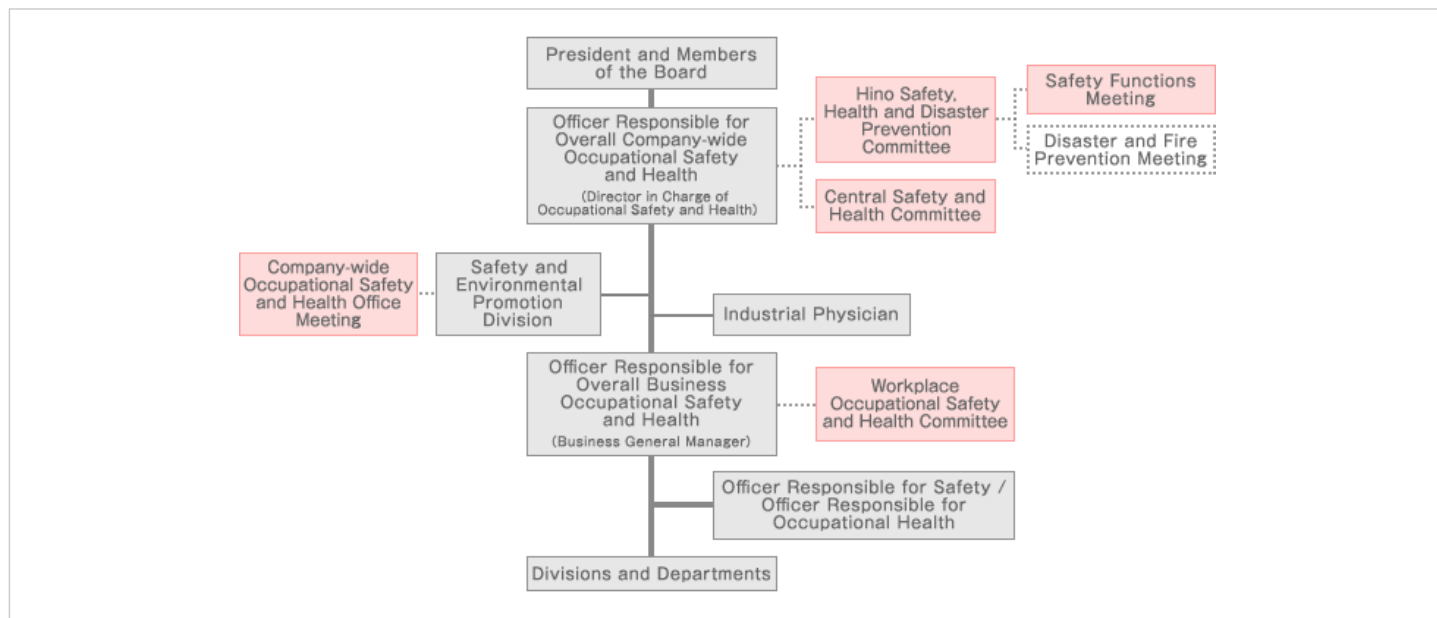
President and Members of the Board

Officer Responsible for Overall Company-wide Occupational Safety and Health
(Director in Charge of Occupational Safety and Health)

Hino Safety, Health and Disaster Prevention Committee

Safety Functions Meeting

Disaster and Fire Prevention Meeting

Central Safety and Health Committee

Company-wide Occupational Safety and Health Office Meeting

Safety and Environmental Promotion Division

Industrial Physician

Officer Responsible for Overall Business Occupational Safety and Health
(Business General Manager)

Workplace Occupational Safety and Health Committee

Officer Responsible for Safety / Officer Responsible for Occupational Health

Divisions and Departments